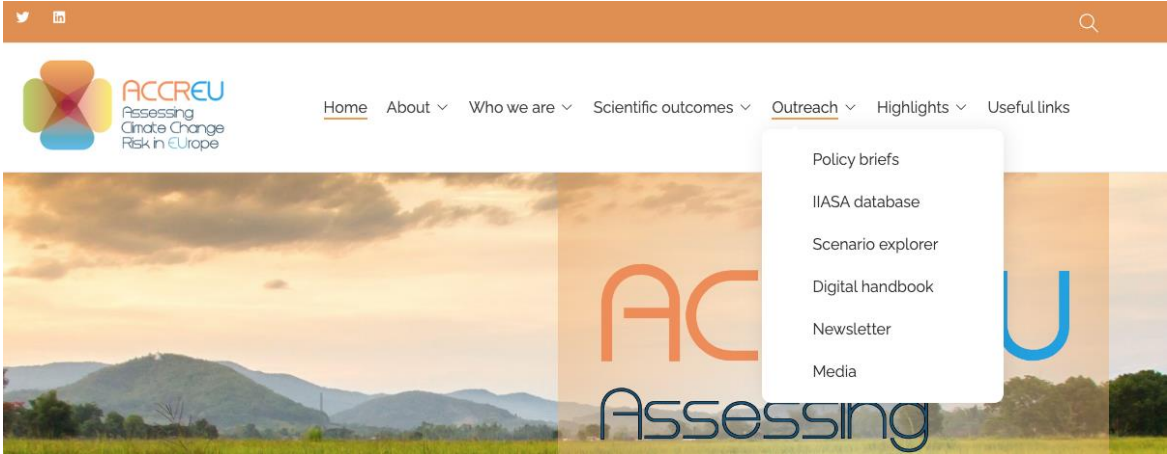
ACCREU
Assessing Climate Change Risk in EUrope

Home About Who we are Scientific outcomes Outreach Highlights Useful links

Policy briefs
IIASA database
Scenario explorer
Digital handbook
Newsletter
Media

AC U
Assessing